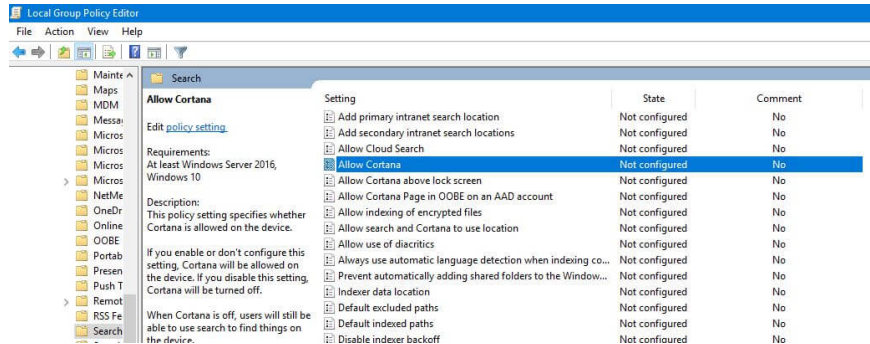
Local Group Policy Editor

File Action View Help

Mainte
Maps
MDM
Messa
Micros
Micros
Micros
Micros
NetMe
OneDr
Online
OOBE
Portab
Presen
Push T
Remot
RSS Fe
Search

Search

Allow Cortana

Edit policy setting

Requirements:
At least Windows Server 2016, Windows 10

Description:
This policy setting specifies whether Cortana is allowed on the device.

If you enable or don't configure this setting, Cortana will be allowed on the device. If you disable this setting, Cortana will be turned off.

When Cortana is off, users will still be able to use search to find things on the device.

| Setting | State | Comment |
|---|---|---|
| Add primary intranet search location | Not configured | No |
| Add secondary intranet search locations | Not configured | No |
| Allow Cloud Search | Not configured | No |
| Allow Cortana | Not configured | No |
| Allow Cortana above lock screen | Not configured | No |
| Allow Cortana Page in OOBE on an AAD account | Not configured | No |
| Allow indexing of encrypted files | Not configured | No |
| Allow search and Cortana to use location | Not configured | No |
| Allow use of diacritics | Not configured | No |
| Always use automatic language detection when indexing co... | Not configured | No |
| Prevent automatically adding shared folders to the Window... | Not configured | No |
| Indexer data location | Not configured | No |
| Default excluded paths | Not configured | No |
| Default indexed paths | Not configured | No |
| Disable indexer backoff | Not configured | No |